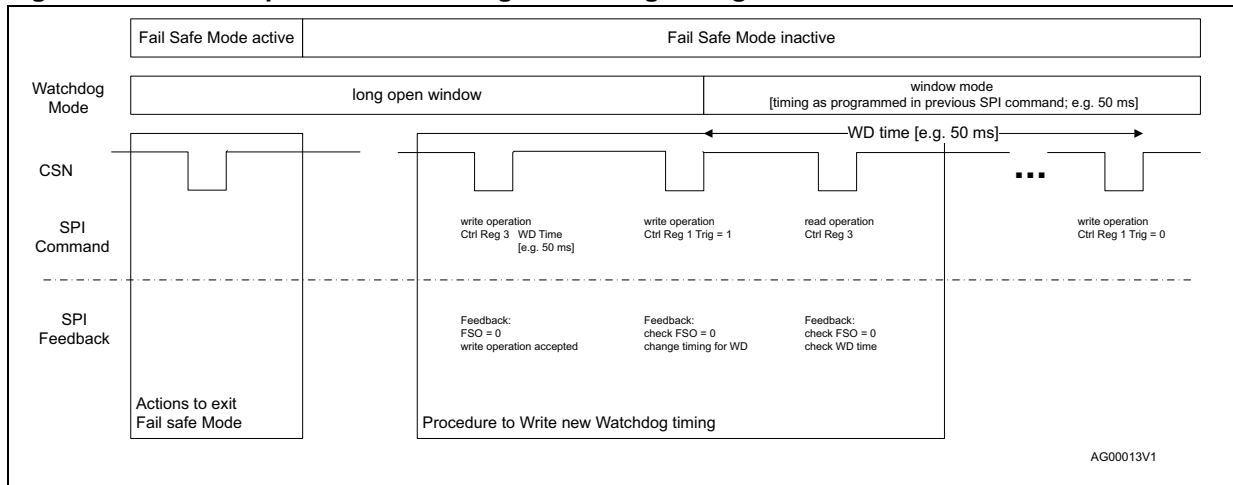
Fail Safe Mode active

Fail Safe Mode inactive

Watchdog Mode

long open window

window mode
[timing as programmed in previous SPI command; e.g. 50 ms]

WD time [e.g. 50 ms]

CSN

...

SPI Command

write operation
Ctrl Reg 3 WD Time
[e.g. 50 ms]

write operation
Ctrl Reg 1 Trig = 1

read operation
Ctrl Reg 3

write operation
Ctrl Reg 1 Trig = 0

SPI Feedback

Feedback:
FSO = 0
write operation accepted

Feedback:
check FSO = 0
change timing for WD

Feedback:
check FSO = 0
check WD time

Actions to exit
Fail safe Mode

Procedure to Write new Watchdog timing

AG00013V1